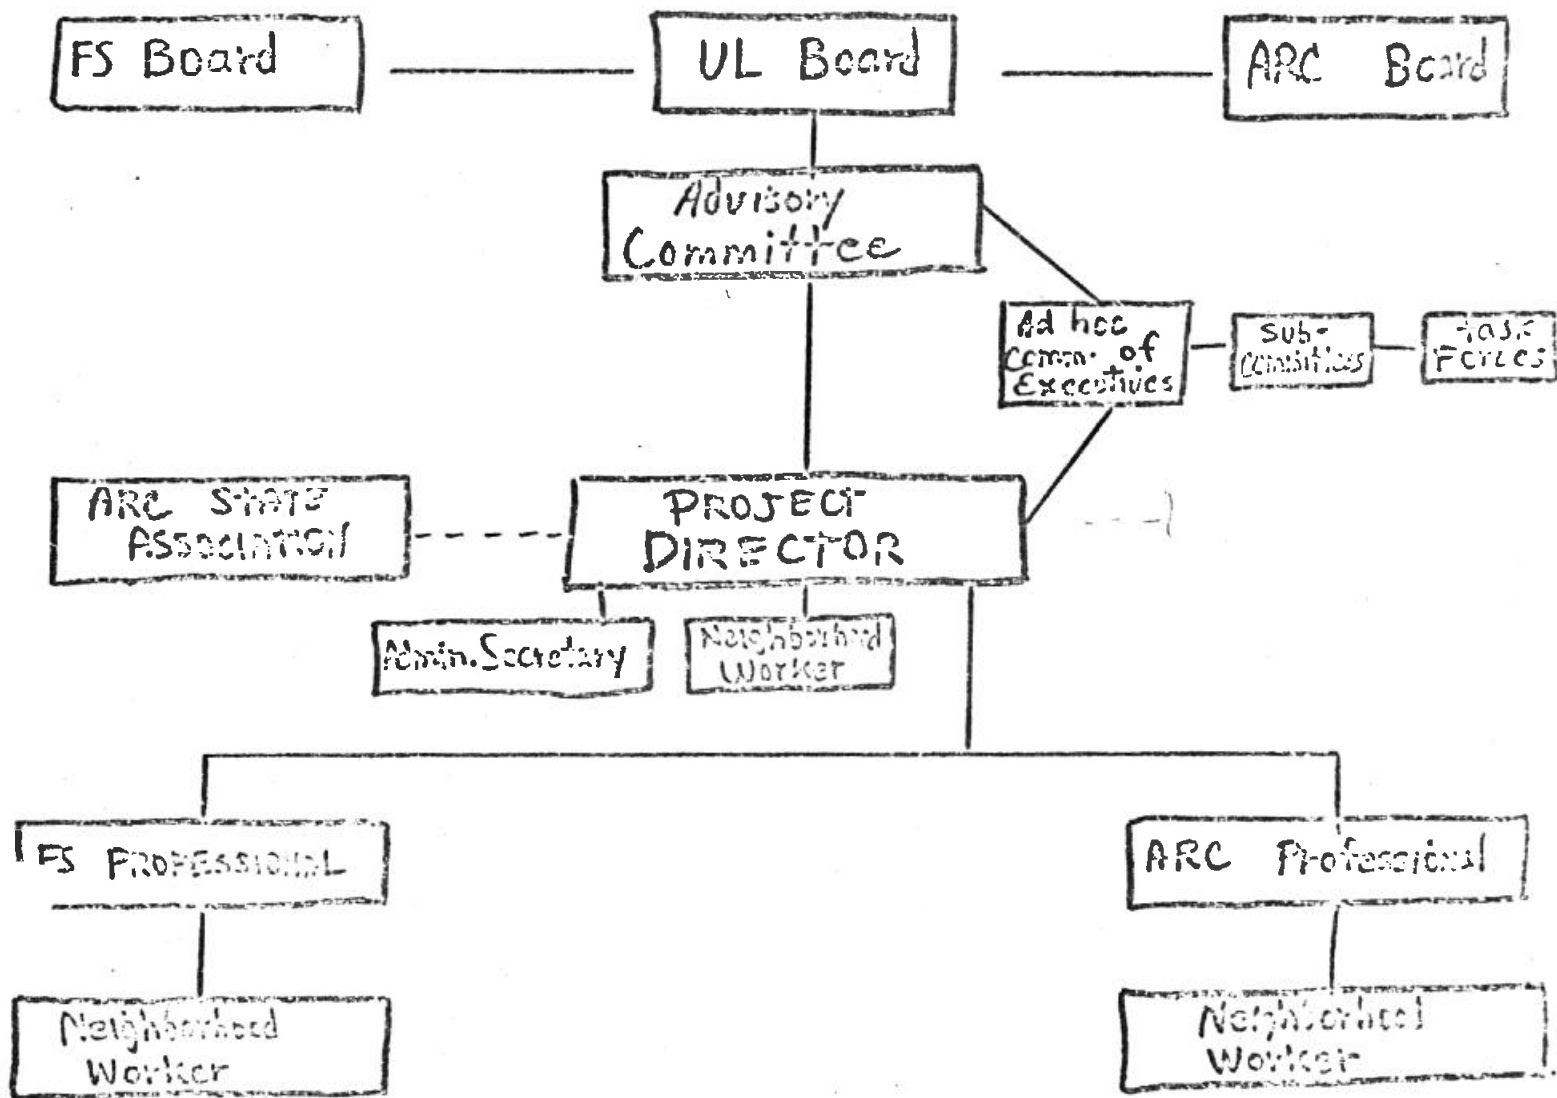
FS Board

UL Board

ARC Board

Advisory Committee

Ad hoc Comm. of Executives

Sub-Committees

Task Forces

ARC STATE Association

PROJECT DIRECTOR

Admin. Secretary

Neighborhood Worker

FS PROFESSIONAL

ARC Professional

Neighborhood Worker

Neighborhood Worker